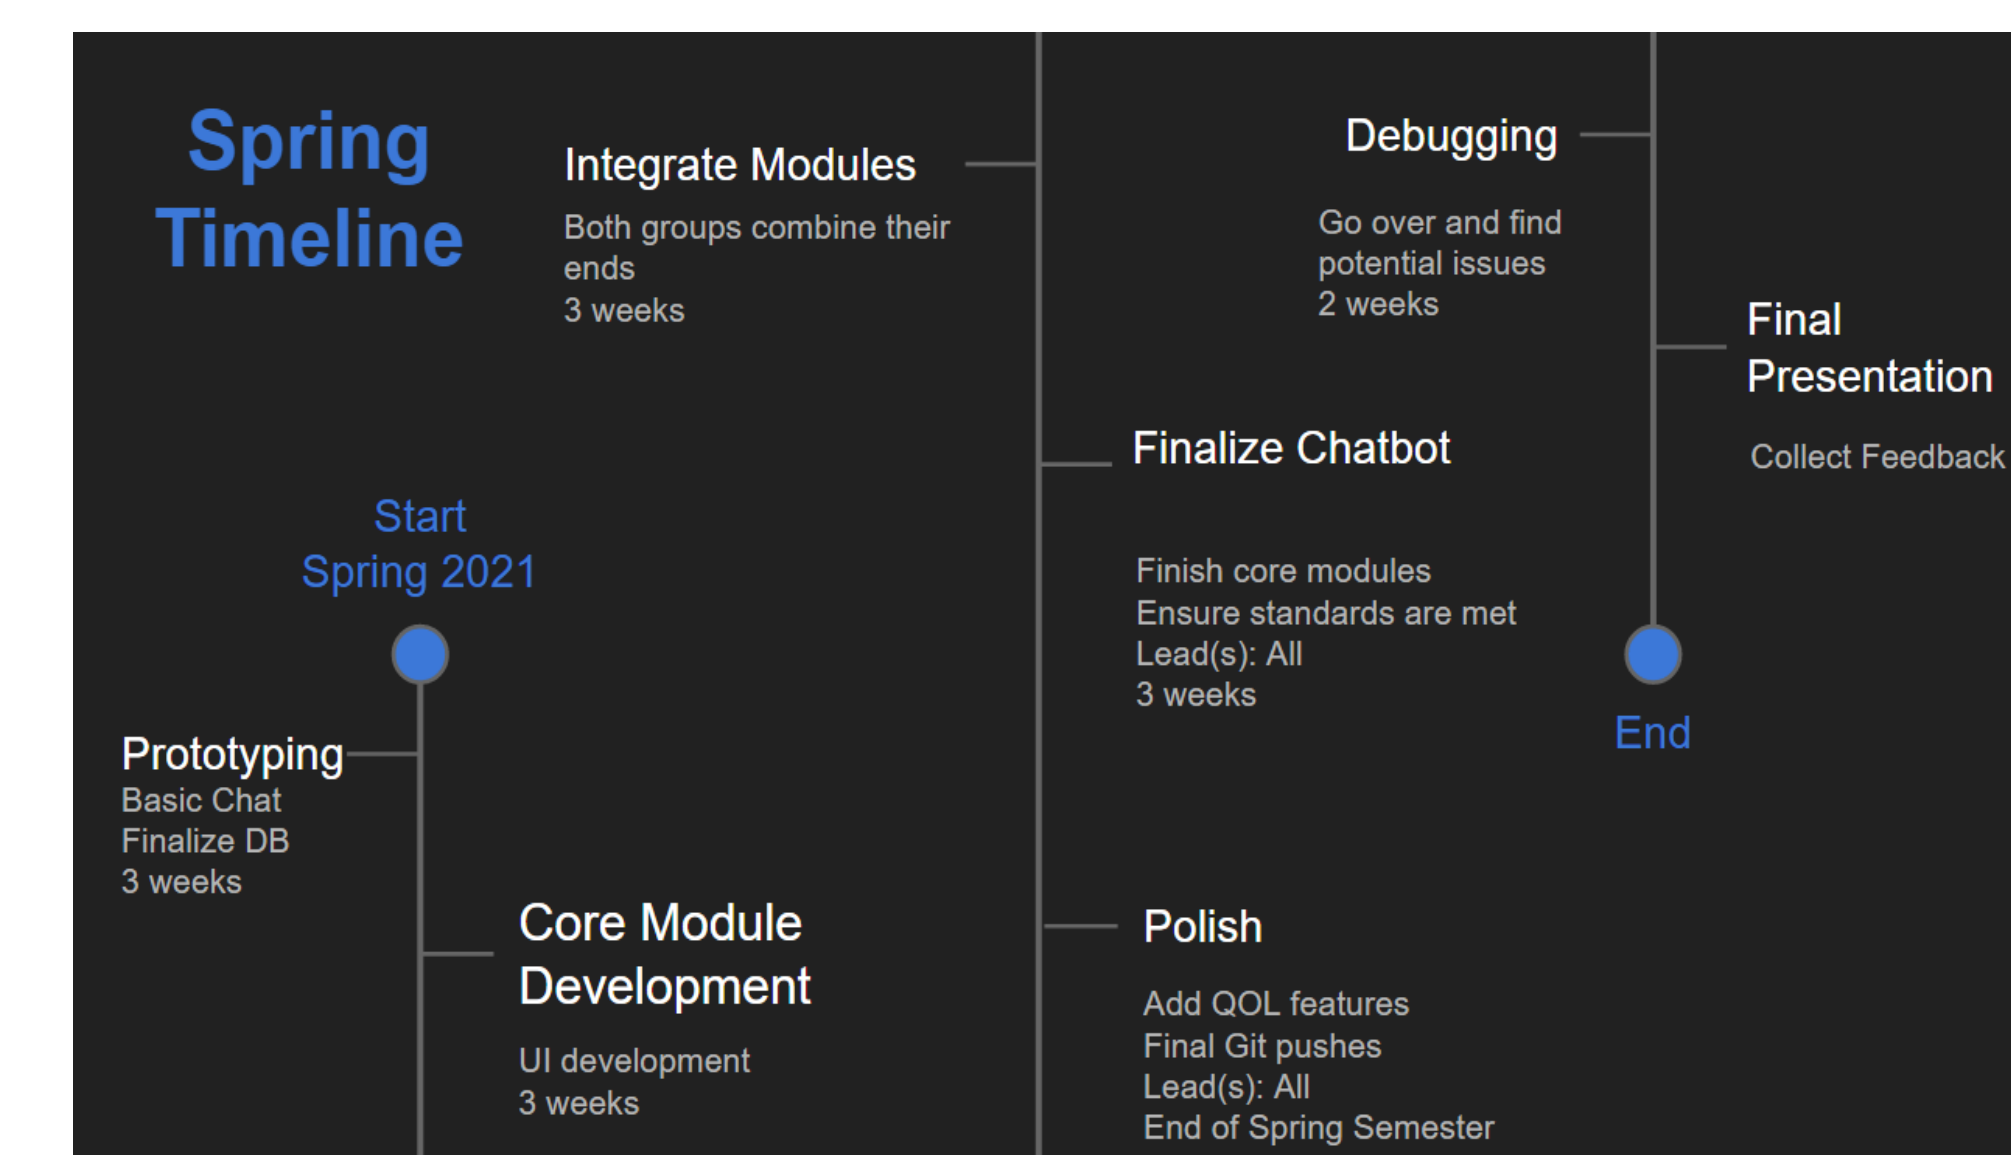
Spring Timeline

Start
Spring 2021

Prototyping
Basic Chat
Finalize DB
3 weeks

Core Module Development

UI development
3 weeks

Integrate Modules

Both groups combine their ends
3 weeks

Finalize Chatbot

Finish core modules
Ensure standards are met
Lead(s): All
3 weeks

Polish

Add QOL features
Final Git pushes
Lead(s): All
End of Spring Semester

Debugging

Go over and find potential issues
2 weeks

Final Presentation

Collect Feedback

End